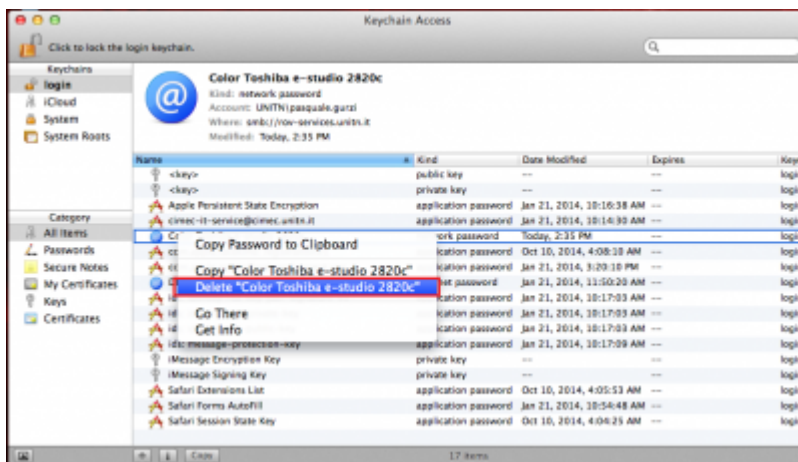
Keychain Access

Click to lock the login keychain.

Keychains
login
iCloud
System
System Roots

Category
All Items
Passwords
Secure Notes
My Certificates
Keys
Certificates

Color Toshiba e-studio 2820c
Kind: network password
Account: UNITN\pasquale.gurzi
Where: smb://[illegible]-services.unitn.it
Modified: Today, 2:35 PM

| Name | Kind | Date Modified | Expires | Key |
|---|---|---|---|---|
| <key> | public key | -- | -- | logi |
| <key> | private key | -- | -- | logi |
| Apple Persistent State Encryption | application password | Jan 21, 2014, 10:16:38 AM | -- | logi |
| cimec-it-service@cimec.unitn.it | application password | Jan 21, 2014, 10:14:30 AM | -- | logi |
| Co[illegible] | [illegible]ork password | Today, 2:35 PM | -- | logi |
| co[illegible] | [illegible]ication password | Oct 10, 2014, 4:08:10 AM | -- | logi |
| co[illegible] | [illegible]ication password | Jan 21, 2014, 3:20:10 PM | -- | logi |
| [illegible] | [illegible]t password | Jan 21, 2014, 11:50:20 AM | -- | logi |
| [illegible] | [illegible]ication password | Jan 21, 2014, 10:17:03 AM | -- | logi |
| id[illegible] | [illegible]ication password | Jan 21, 2014, 10:17:03 AM | -- | logi |
| id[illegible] | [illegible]ication password | Jan 21, 2014, 10:17:03 AM | -- | logi |
| ids: message-protection-key | application password | Jan 21, 2014, 10:17:09 AM | -- | logi |
| iMessage Encryption Key | private key | -- | -- | logi |
| iMessage Signing Key | private key | -- | -- | logi |
| Safari Extensions List | application password | Oct 10, 2014, 4:05:53 AM | -- | logi |
| Safari Forms AutoFill | application password | Jan 21, 2014, 10:54:48 AM | -- | logi |
| Safari Session State Key | application password | Oct 10, 2014, 4:04:25 AM | -- | logi |

Copy Password to Clipboard
Copy "Color Toshiba e-studio 2820c"
Delete "Color Toshiba e-studio 2820c"
Go There
Get Info

Copy
17 items